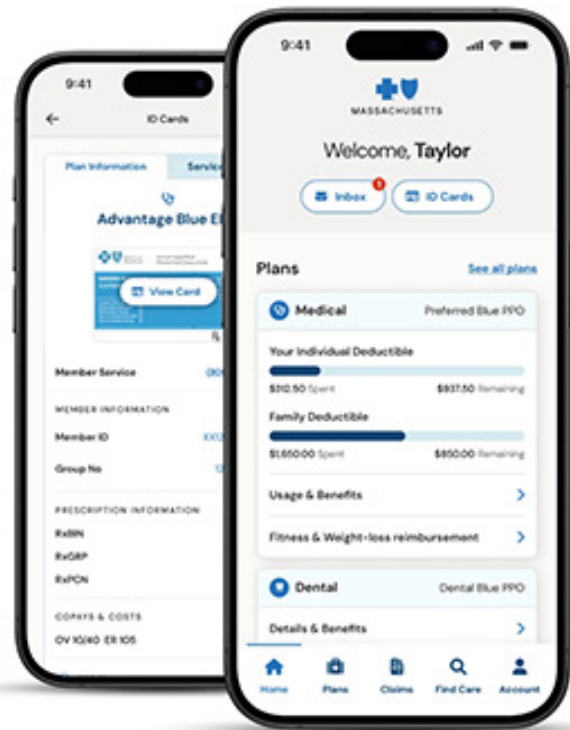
9:41

ID Cards

Plan Information

Servic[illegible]

Advantage Blue E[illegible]

View Card

Member Service

MEMBER INFORMATION

Member ID

Group No

PRESCRIPTION INFORMATION

RxBIN

RxGRP

RxPCN

COPAYS & COSTS

OV 10/40 ER 105

9:41

MASSACHUSETTS

Welcome, Taylor

Inbox

ID Cards

Plans

See all plans

Medical

Preferred Blue PPO

Your Individual Deductible

$312.50 Spent

$937.50 Remaining

Family Deductible

$1,650.00 Spent

$850.00 Remaining

Usage & Benefits

Fitness & Weight-loss reimbursement

Dental

Dental Blue PPO

Details & Benefits

Home

Plans

Claims

Find Care

Account